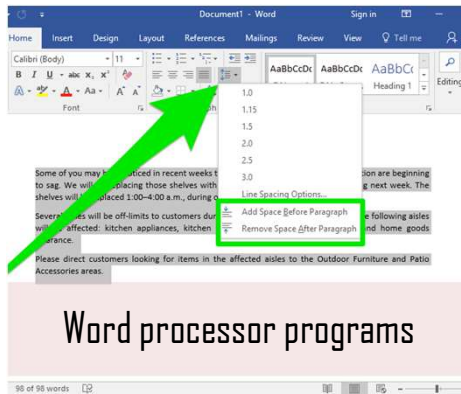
Document1 - Word

Sign in

Home Insert Design Layout References Mailings Review View Tell me

Calibri (Body) 11

B I U abc $x_2$ $x^2$

A Aa A A

Font

AaBbCcDc AaBbCcDc AaBbC

Heading 1

Editing

1.0
1.15
1.5
2.0
2.5
3.0
Line Spacing Options...
Add Space Before Paragraph
Remove Space After Paragraph

Some of you may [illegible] ticed in recent weeks t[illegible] tion are beginning to sag. We will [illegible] placing those shelves with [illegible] g next week. The shelves will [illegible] placed 1:00–4:00 a.m., during o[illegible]

Several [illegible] es will be off-limits to customers dur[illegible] e following aisles wil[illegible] affected: kitchen appliances, kitchen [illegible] and home goods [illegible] rance.

Please direct customers looking for items in the affected aisles to the Outdoor Furniture and Patio Accessories areas.

Word processor programs

98 of 98 words